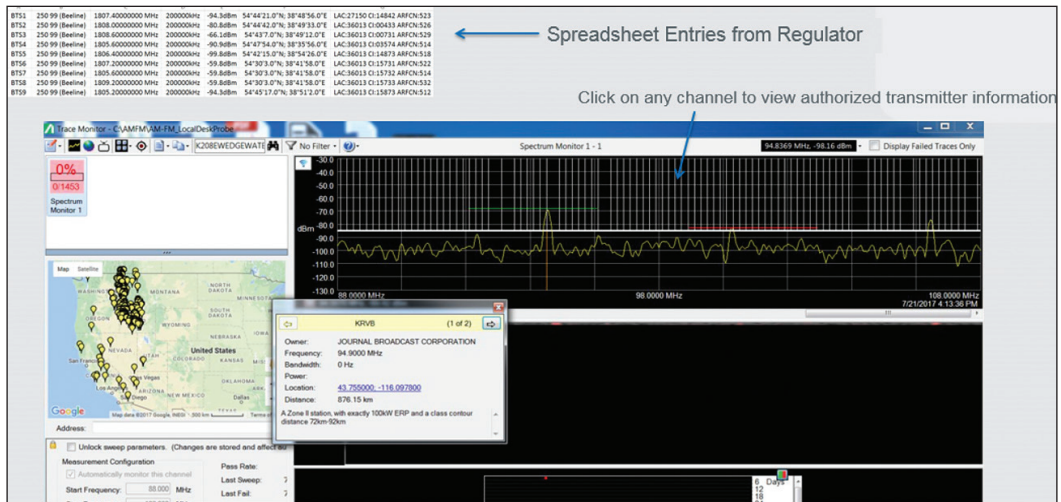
| | | | | | | |
|---|---|---|---|---|---|---|
| BTS1 | 250 99 (Beeline) | 1807.40000000 MHz | 200000kHz | -94.3dBm | 54°44'21.0"N; 38°48'56.0"E | LAC:27150 CI:14842 ARFCN:523 |
| BTS2 | 250 99 (Beeline) | 1808.00000000 MHz | 200000kHz | -80.8dBm | 54°44'42.0"N; 38°49'33.0"E | LAC:36013 CI:00433 ARFCN:526 |
| BTS3 | 250 99 (Beeline) | 1808.60000000 MHz | 200000kHz | -66.1dBm | 54°43'7.0"N; 38°49'12.0"E | LAC:36013 CI:00731 ARFCN:529 |
| BTS4 | 250 99 (Beeline) | 1805.60000000 MHz | 200000kHz | -90.9dBm | 54°47'54.0"N; 38°35'56.0"E | LAC:36013 CI:03574 ARFCN:514 |
| BTS5 | 250 99 (Beeline) | 1806.40000000 MHz | 200000kHz | -99.8dBm | 54°42'15.0"N; 38°54'26.0"E | LAC:36013 CI:14873 ARFCN:518 |
| BTS6 | 250 99 (Beeline) | 1807.20000000 MHz | 200000kHz | -59.8dBm | 54°30'3.0"N; 38°41'58.0"E | LAC:36013 CI:15731 ARFCN:522 |
| BTS7 | 250 99 (Beeline) | 1805.60000000 MHz | 200000kHz | -59.8dBm | 54°30'3.0"N; 38°41'58.0"E | LAC:36013 CI:15732 ARFCN:514 |
| BTS8 | 250 99 (Beeline) | 1809.20000000 MHz | 200000kHz | -59.8dBm | 54°30'3.0"N; 38°41'58.0"E | LAC:36013 CI:15733 ARFCN:532 |
| BTS9 | 250 99 (Beeline) | 1805.20000000 MHz | 200000kHz | -94.3dBm | 54°45'17.0"N; 38°51'2.0"E | LAC:36013 CI:15873 ARFCN:512 |

Spreadsheet Entries from Regulator

Click on any channel to view authorized transmitter information

Trace Monitor - C:\AMFM\AM-FM_LocalDeskProbe

K208EWEDGEWATE No Filter Spectrum Monitor 1 - 1 94.8369 MHz, -98.16 dBm Display Failed Traces Only

0%
0/1453
Spectrum Monitor 1

-30.0 -40.0 -50.0 -60.0 -70.0 -80.0 dBm -90.0 -100.0 -110.0 -120.0 -130.0
88.0000 MHz 98.0000 MHz 108.0000 MHz
7/21/2017 4:13:36 PM

Map Satellite
WASHINGTON DAKOTA MINNESOTA WYOMING NEVADA United States San Francisco Vegas OKLAHOMA Los Angeles NEW MEXICO Dallas San Diego
Google Map data ©2017 Google, INEGI 500 km Terms of Use

KRVB (1 of 2)
Owner: JOURNAL BROADCAST CORPORATION
Frequency: 94.9000 MHz
Bandwidth: 0 Hz
Power:
Location: 43.755000, -116.097800
Distance: 876.15 km
A Zone II station, with exactly 100kW ERP and a class contour distance 72km-92km

Address:
Unlock sweep parameters. (Changes are stored and affect all
Measurement Configuration
Automatically monitor this channel
Start Frequency: 88.000 MHz
Pass Rate:
Last Sweep:
Last Fail:

6 Days
12
18